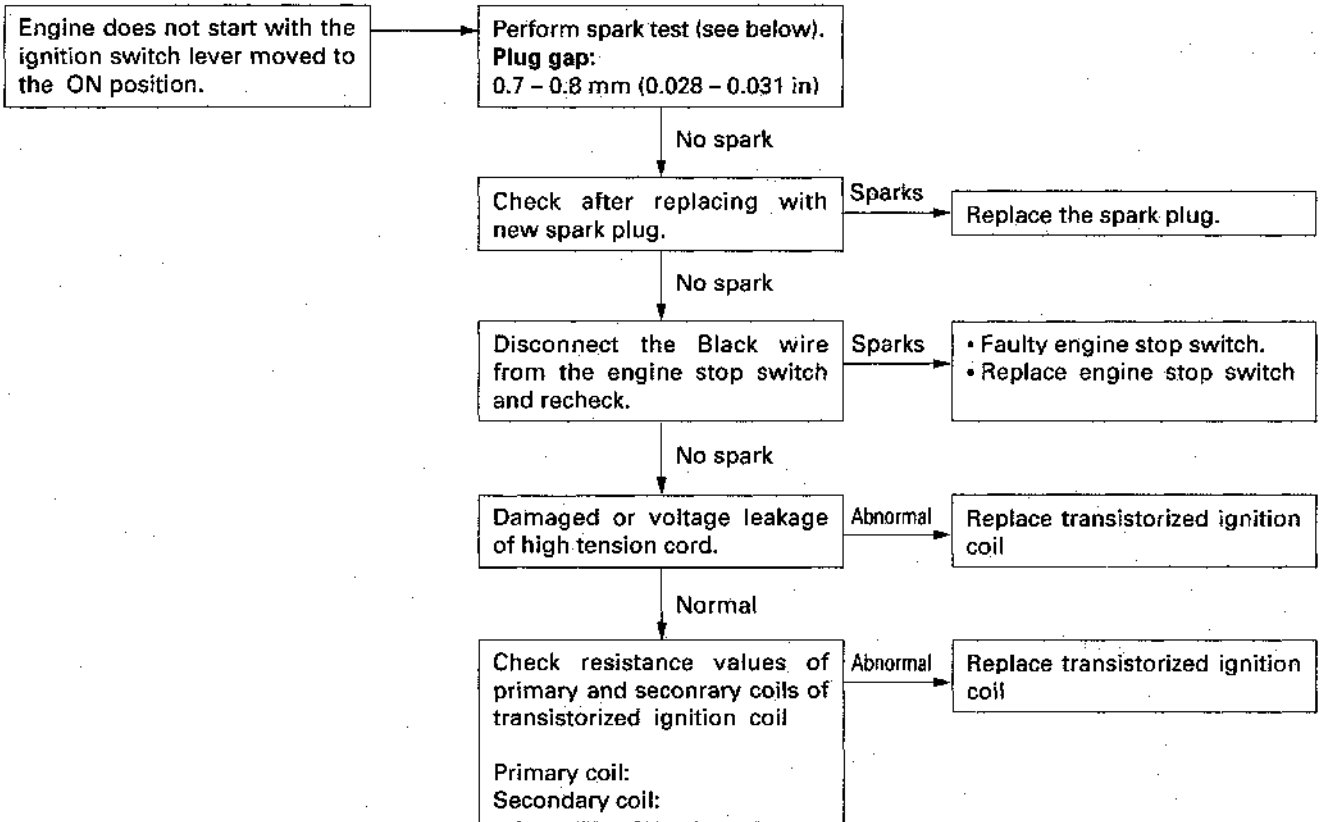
Engine does not start with the ignition switch lever moved to the ON position.

Perform spark test (see below).
Plug gap:
0.7 – 0.8 mm (0.028 – 0.031 in)

No spark

Check after replacing with new spark plug.

Sparks

Replace the spark plug.

No spark

Disconnect the Black wire from the engine stop switch and recheck.

Sparks

• Faulty engine stop switch.
• Replace engine stop switch

No spark

Damaged or voltage leakage of high tension cord.

Abnormal

Replace transistorized ignition coil

Normal

Check resistance values of primary and seconrary coils of transistorized ignition coil

Primary coil:
Secondary coil:
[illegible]

Abnormal

Replace transistorized ignition coil